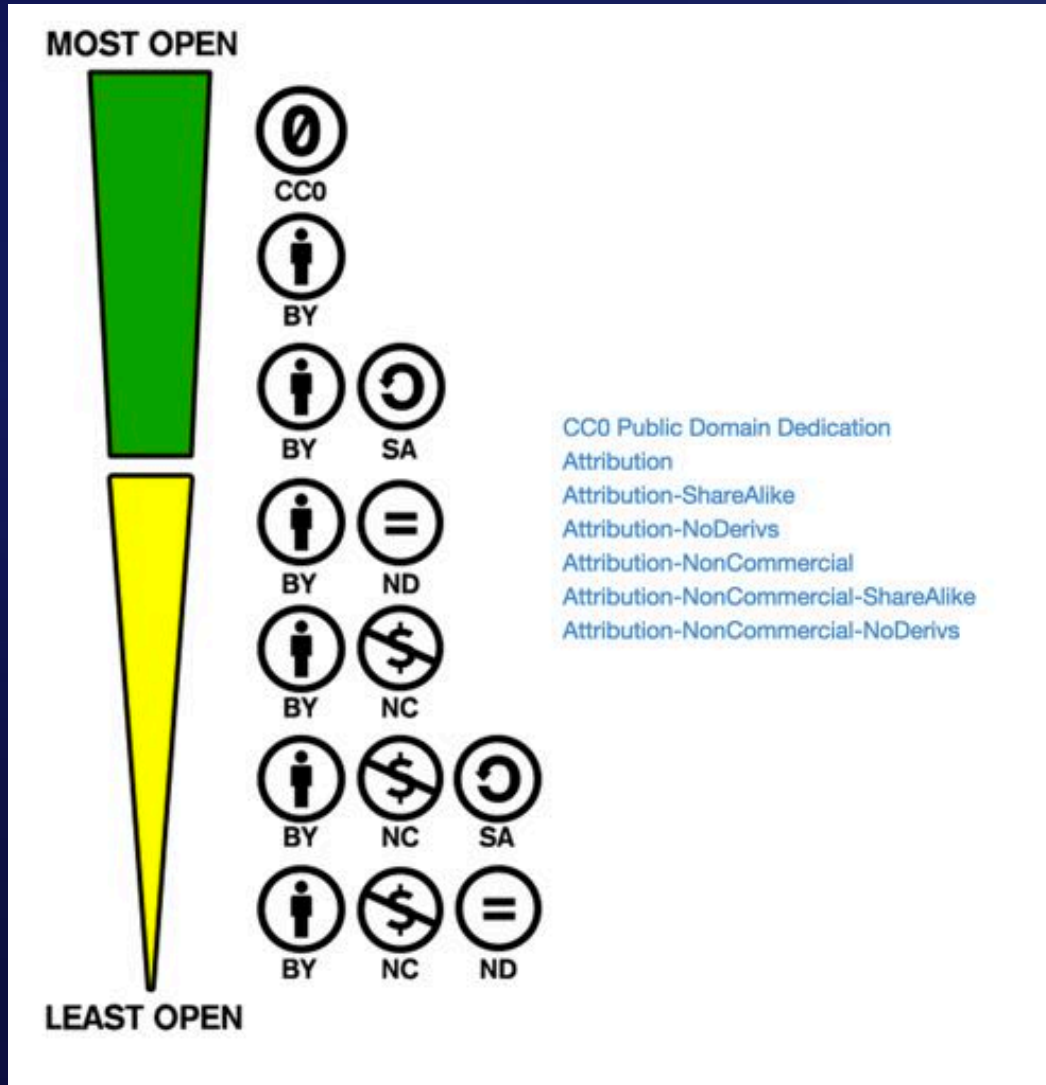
MOST OPEN

CC0

BY

BY SA

BY ND

BY NC

BY NC SA

BY NC ND

LEAST OPEN

CC0 Public Domain Dedication
Attribution
Attribution-ShareAlike
Attribution-NoDerivs
Attribution-NonCommercial
Attribution-NonCommercial-ShareAlike
Attribution-NonCommercial-NoDerivs